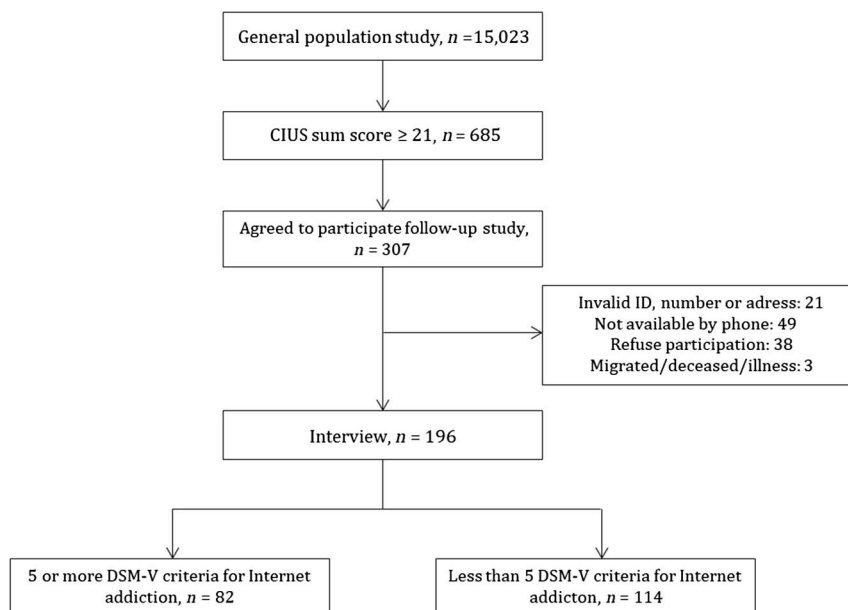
General population study, $n$ =15,023

CIUS sum score ≥ 21, $n$ = 685

Agreed to participate follow-up study, $n$ = 307

Invalid ID, number or adress: 21
Not available by phone: 49
Refuse participation: 38
Migrated/deceased/illness: 3

Interview, $n$ = 196

5 or more DSM-V criteria for Internet addiction, $n$ = 82

Less than 5 DSM-V criteria for Internet addicton, $n$ = 114